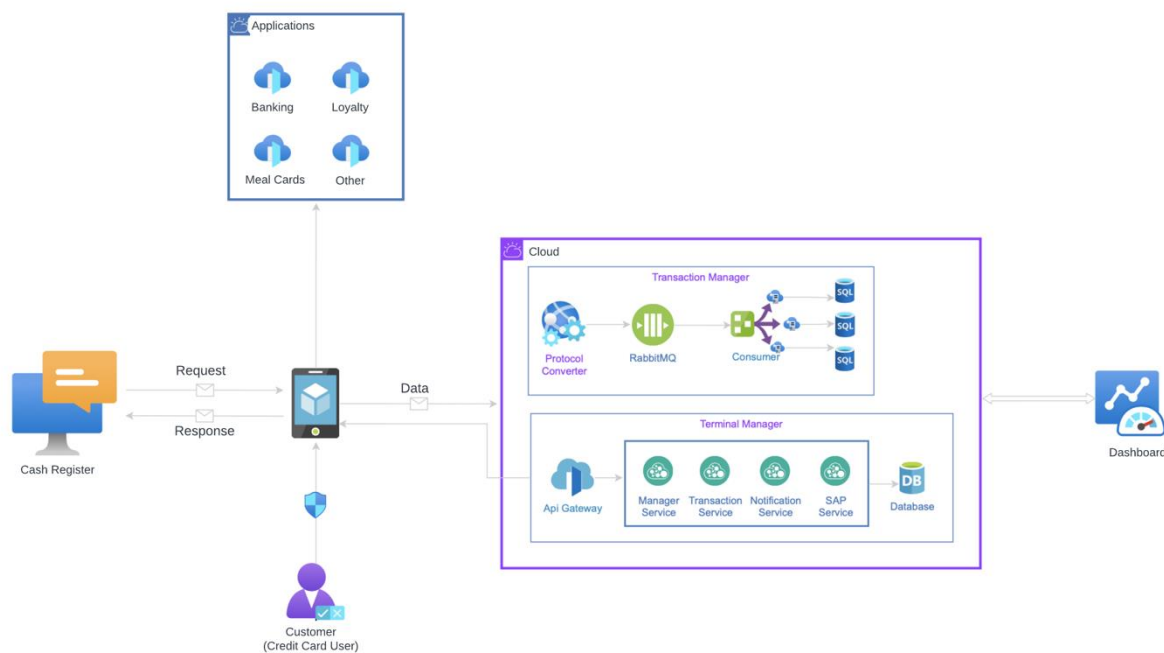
Applications

Banking

Loyalty

Meal Cards

Other

Cloud

Transaction Manager

Protocol Converter

RabbitMQ

Consumer

SQL

SQL

SQL

Request

Response

Data

Cash Register

Terminal Manager

Api Gateway

Manager Service

Transaction Service

Notification Service

SAP Service

DB

Database

Dashboard

Customer
(Credit Card User)